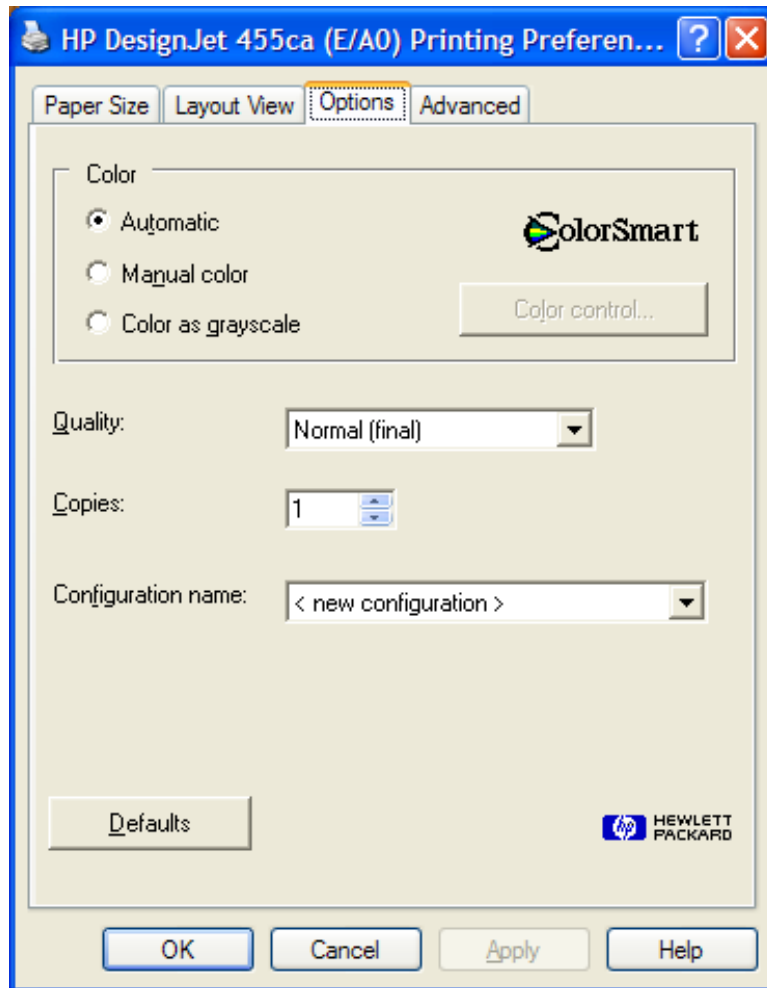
HP DesignJet 455ca (E/A0) Printing Preferen...

Paper Size | Layout View | Options | Advanced

Color

Automatic

Manual color

Color as grayscale

ColorSmart

Color control...

Quality: Normal (final)

Copies: 1

Configuration name: < new configuration >

Defaults

hp HEWLETT PACKARD

OK | Cancel | Apply | Help